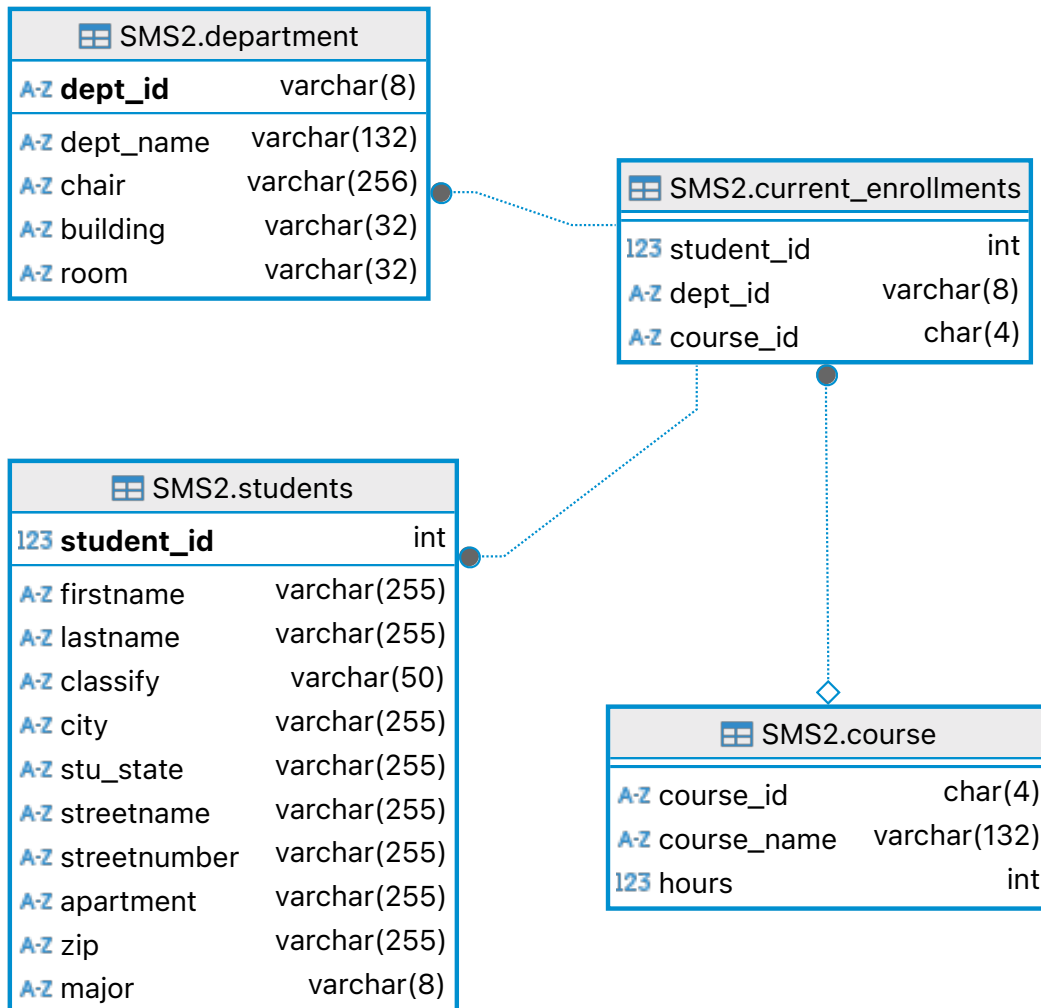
SMS2.department

A-Z dept_id varchar(8)
A-Z dept_name varchar(132)
A-Z chair varchar(256)
A-Z building varchar(32)
A-Z room varchar(32)

SMS2.current_enrollments

123 student_id int
A-Z dept_id varchar(8)
A-Z course_id char(4)

SMS2.students

123 student_id int
A-Z firstname varchar(255)
A-Z lastname varchar(255)
A-Z classify varchar(50)
A-Z city varchar(255)
A-Z stu_state varchar(255)
A-Z streetname varchar(255)
A-Z streetnumber varchar(255)
A-Z apartment varchar(255)
A-Z zip varchar(255)
A-Z major varchar(8)

SMS2.course

A-Z course_id char(4)
A-Z course_name varchar(132)
123 hours int